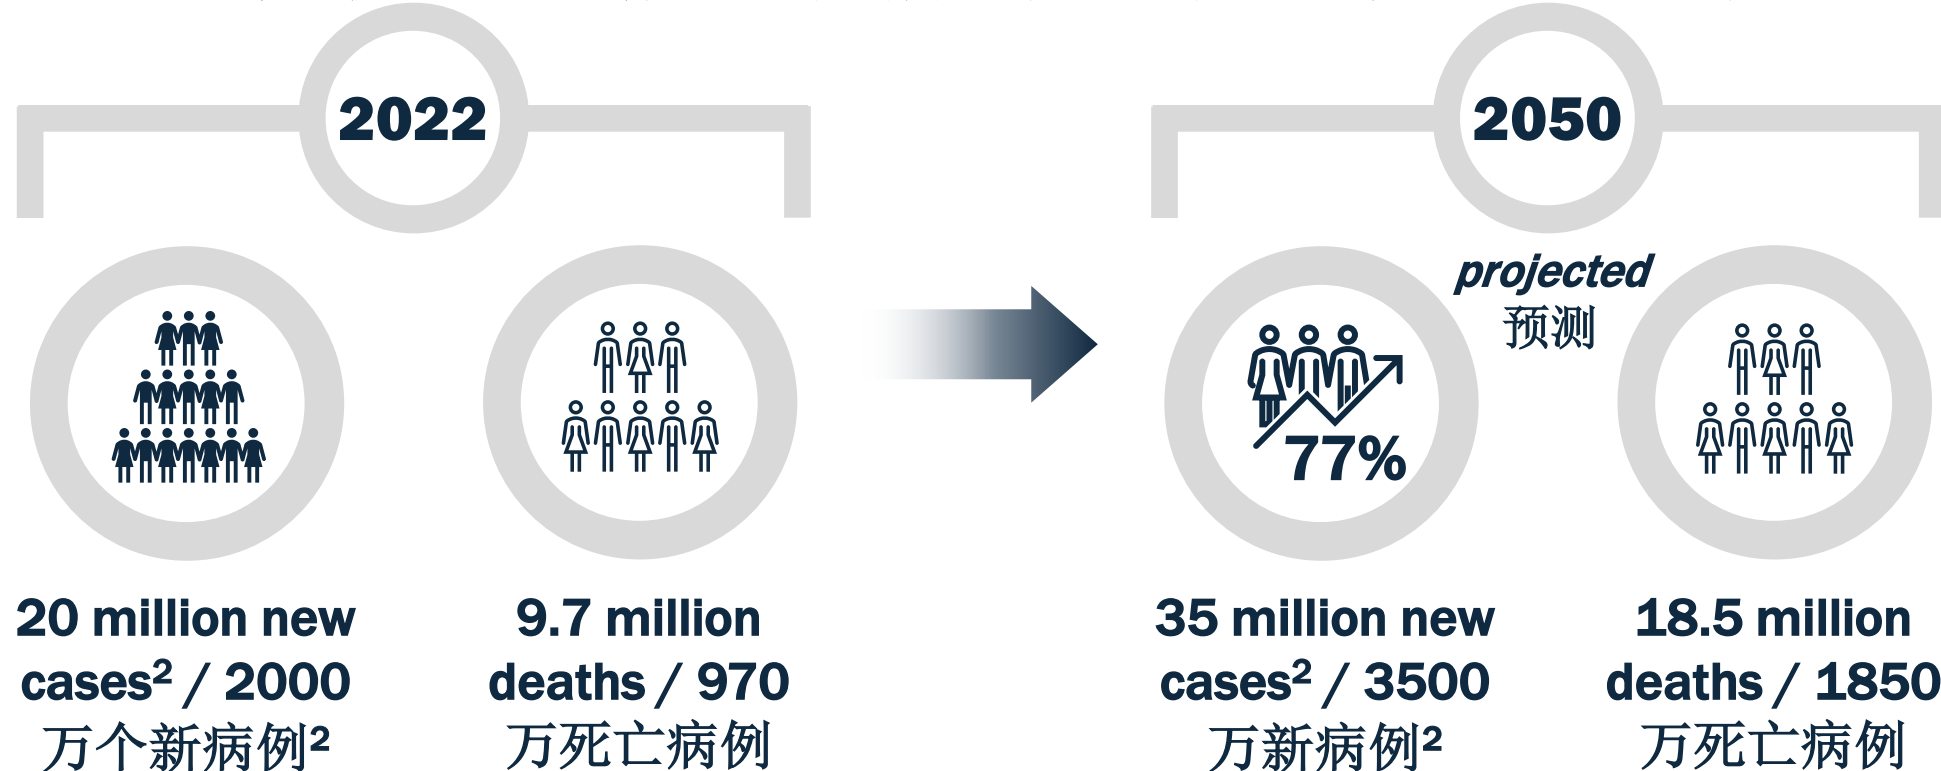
2022

20 million new cases$^2$ / 2000 万个新病例$^2$

9.7 million deaths / 970 万死亡病例

2050

projected
预测

77%

35 million new cases$^2$ / 3500 万新病例$^2$

18.5 million deaths / 1850 万死亡病例